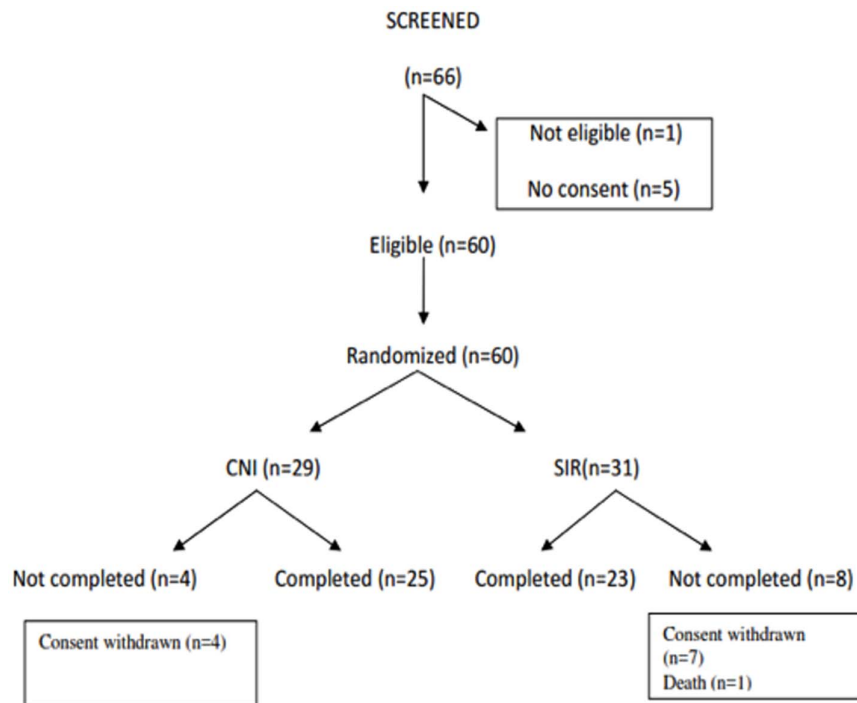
SCREENED

(n=66)

Not eligible (n=1)

No consent (n=5)

Eligible (n=60)

Randomized (n=60)

CNI (n=29)

SIR(n=31)

Not completed (n=4)

Completed (n=25)

Completed (n=23)

Not completed (n=8)

Consent withdrawn (n=4)

Consent withdrawn (n=7)
Death (n=1)